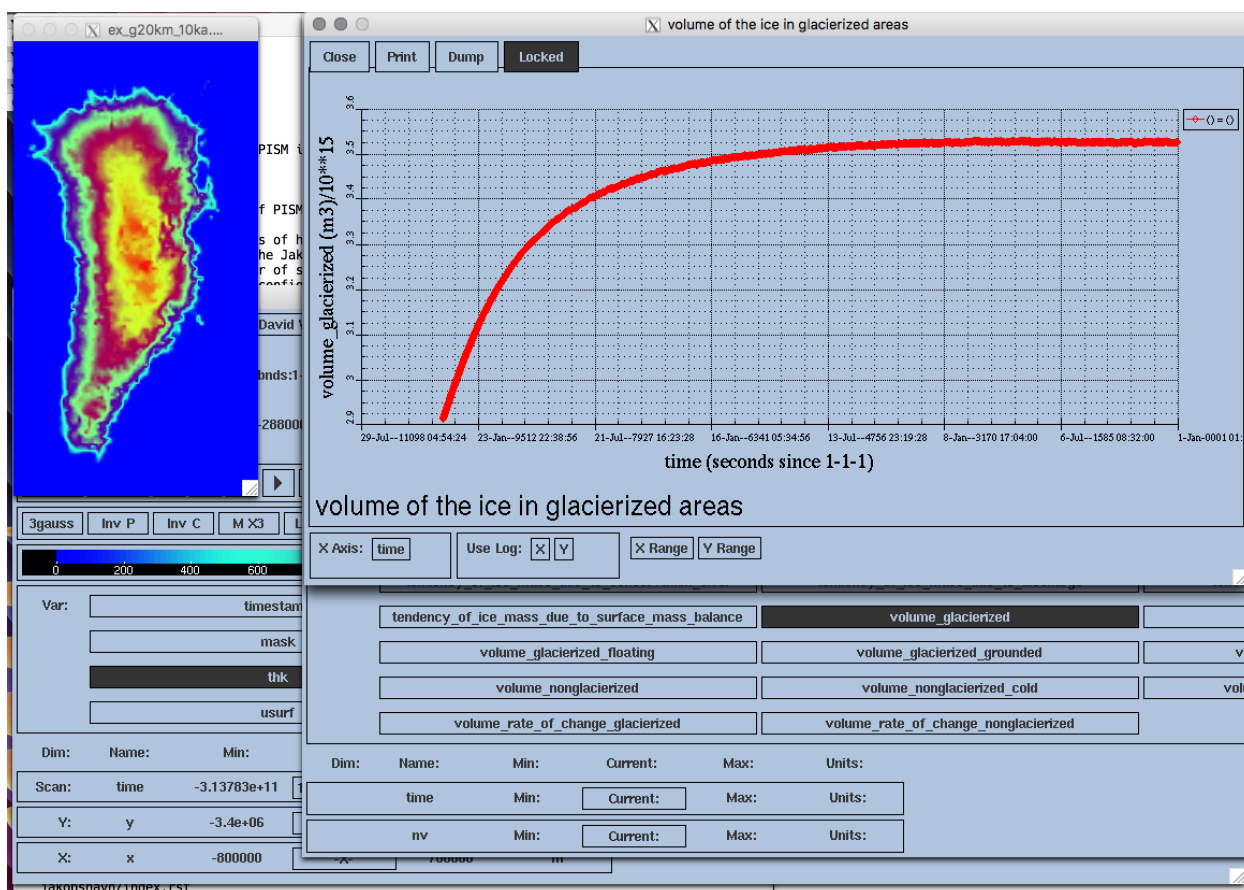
ex_g20km_10ka....

volume of the ice in glacierized areas

Close Print Dump Locked

3.6
3.5
3.4
3.3
3.2
3.1
3
2.9

volume_glacierized (m3)/10**15

() = ()

29-Jul--11098 04:54:24 23-Jan--9512 22:38:56 21-Jul--7927 16:23:28 16-Jan--6341 05:34:56 13-Jul--4756 23:19:28 8-Jan--3170 17:04:00 6-Jul--1585 08:32:00 1-Jan-0001 01:

time (seconds since 1-1-1)

volume of the ice in glacierized areas

X Axis: time Use Log: X Y X Range Y Range

PISM i
f PISM
s of h
he Jak
r of s
confi

David V
bnds:1
-28800

3gauss Inv P Inv C M X3 L

0 200 400 600

Var: timestam
mask
thk
usurf

tendency_of_ice_mass_due_to_surface_mass_balance volume_glacierized
volume_glacierized_floating volume_glacierized_grounded
volume_nonglacierized volume_nonglacierized_cold vol
volume_rate_of_change_glacierized volume_rate_of_change_nonglacierized

Dim: Name: Min:
Scan: time -3.13783e+11
Y: y -3.4e+06
X: x -800000

Dim: Name: Min: Current: Max: Units:
time Min: Current: Max: Units:
nv Min: Current: Max: Units:

-X- 780000 m

jakobshavn/index.rst